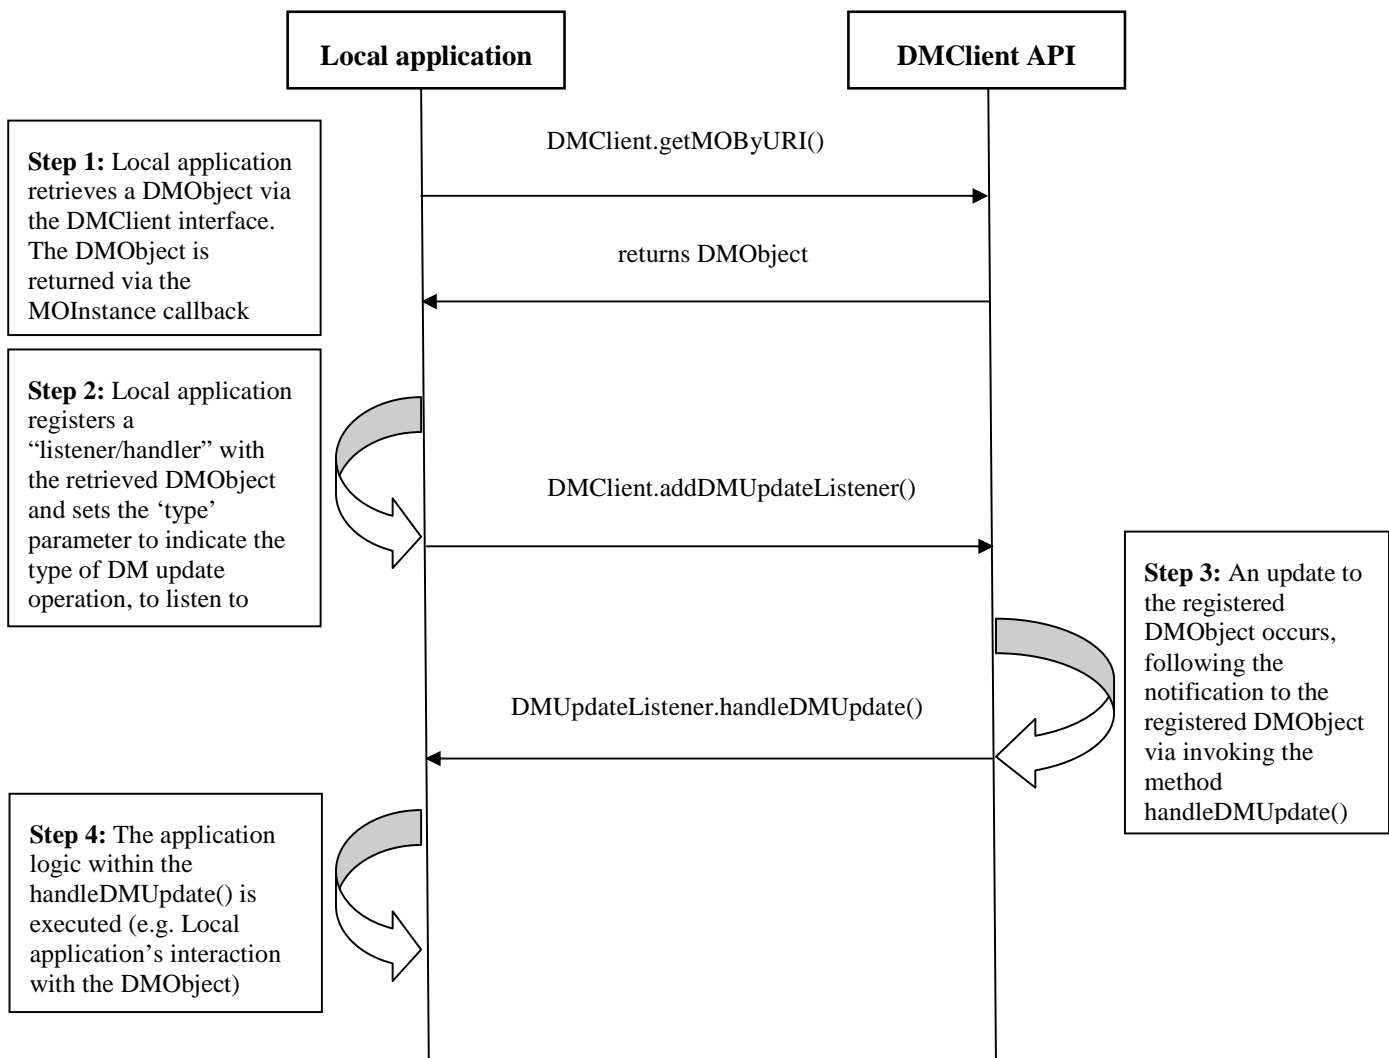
Local application

DMClient API

Step 1: Local application retrieves a DMObject via the DMClient interface. The DMObject is returned via the MOInstance callback

DMClient.getMOByURI()

returns DMObject

Step 2: Local application registers a “listener/handler” with the retrieved DMObject and sets the ‘type’ parameter to indicate the type of DM update operation, to listen to

DMClient.addDMUpdateListener()

Step 3: An update to the registered DMObject occurs, following the notification to the registered DMObject via invoking the method handleDMUpdate()

DMUpdateListener.handleDMUpdate()

Step 4: The application logic within the handleDMUpdate() is executed (e.g. Local application’s interaction with the DMObject)